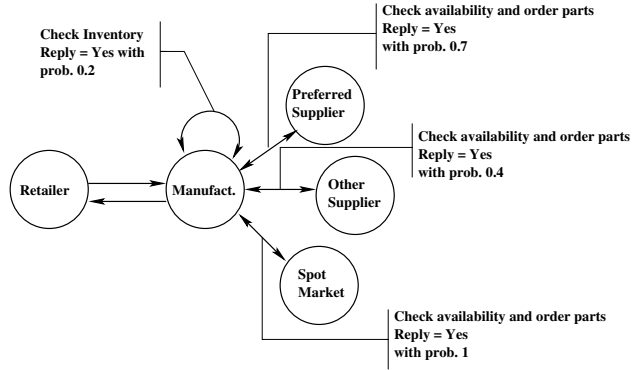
Check Inventory
Reply = Yes with
prob. 0.2

Check availability and order parts
Reply = Yes
with prob. 0.7

Preferred Supplier

Check availability and order parts
Reply = Yes
with prob. 0.4

Retailer

Manufact.

Other Supplier

Spot Market

Check availability and order parts
Reply = Yes
with prob. 1